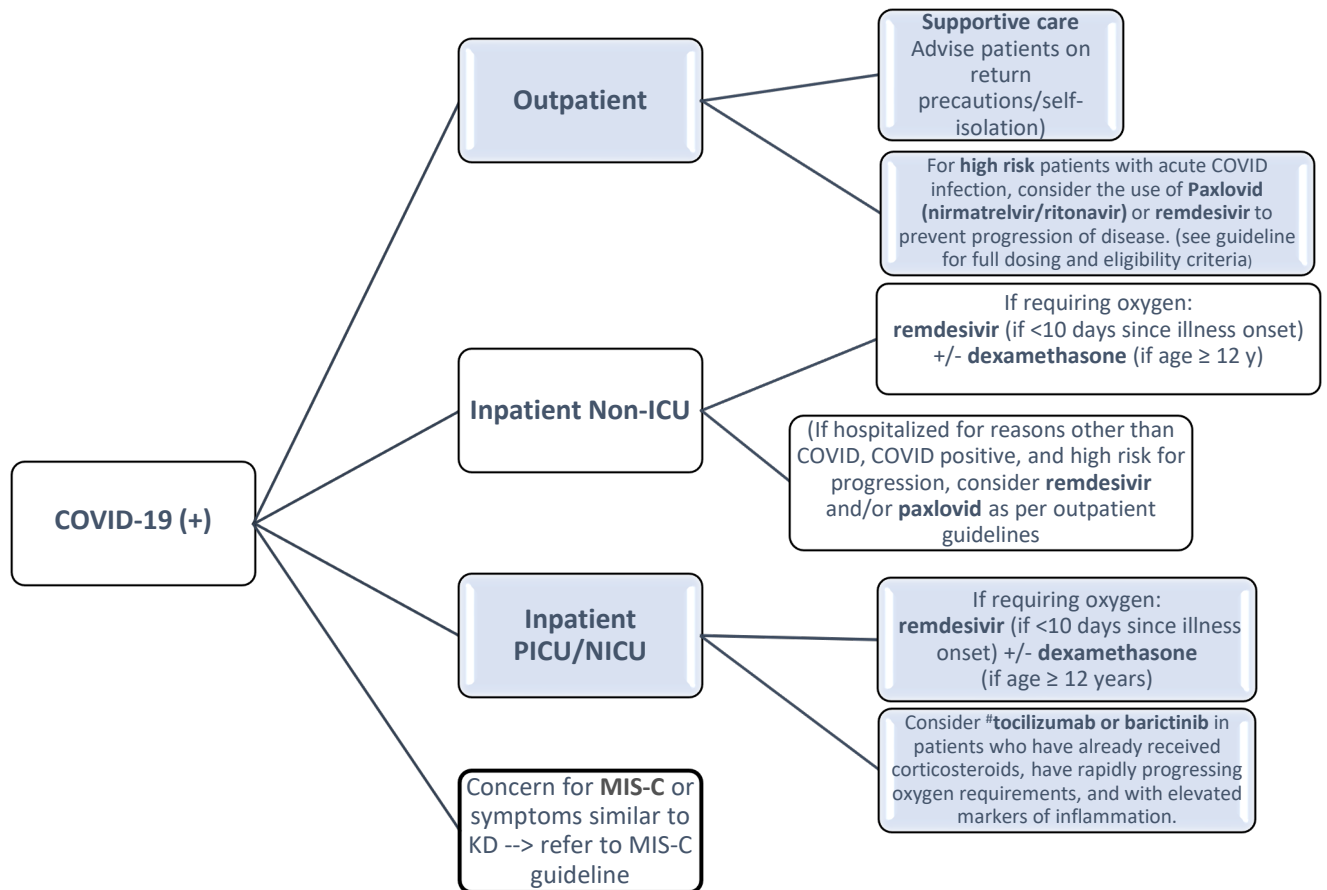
COVID-19 (+)

Outpatient

Supportive care
Advise patients on return precautions/self-isolation)

For **high risk** patients with acute COVID infection, consider the use of **Paxlovid (nirmatrelvir/ritonavir)** or **remdesivir** to prevent progression of disease. (see guideline for full dosing and eligibility criteria)

Inpatient Non-ICU

If requiring oxygen:
**remdesivir** (if <10 days since illness onset) +/- **dexamethasone** (if age ≥ 12 y)

(If hospitalized for reasons other than COVID, COVID positive, and high risk for progression, consider **remdesivir** and/or **paxlovid** as per outpatient guidelines

Inpatient PICU/NICU

If requiring oxygen:
**remdesivir** (if <10 days since illness onset) +/- **dexamethasone** (if age ≥ 12 years)

Consider #**tocilizumab or baricitinib** in patients who have already received corticosteroids, have rapidly progressing oxygen requirements, and with elevated markers of inflammation.

Concern for **MIS-C** or symptoms similar to KD --> refer to MIS-C guideline